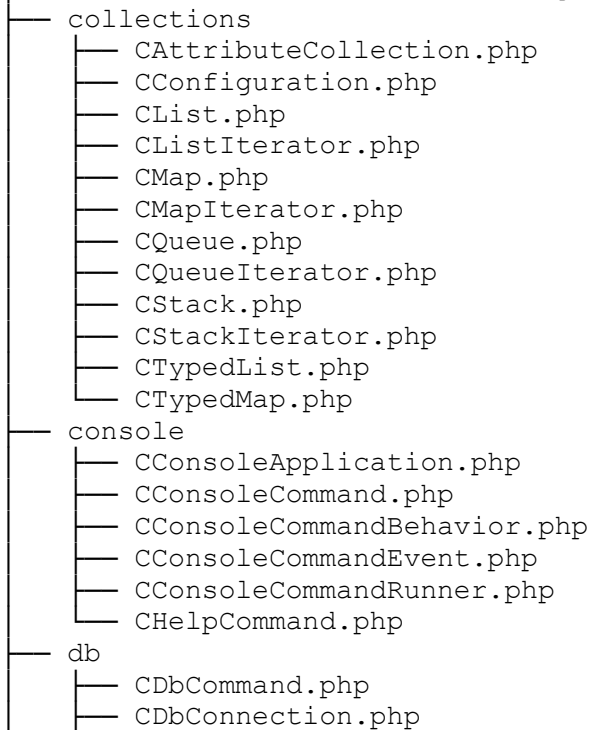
├── collections
│   ├── CAttributeCollection.php
│   ├── CConfiguration.php
│   ├── CList.php
│   ├── CListIterator.php
│   ├── CMap.php
│   ├── CMapIterator.php
│   ├── CQueue.php
│   ├── CQueueIterator.php
│   ├── CStack.php
│   ├── CStackIterator.php
│   ├── CTypedList.php
│   └── CTypedMap.php
├── console
│   ├── CConsoleApplication.php
│   ├── CConsoleCommand.php
│   ├── CConsoleCommandBehavior.php
│   ├── CConsoleCommandEvent.php
│   ├── CConsoleCommandRunner.php
│   └── CHelpCommand.php
├── db
│   ├── CDbCommand.php
│   ├── CDbConnection.php